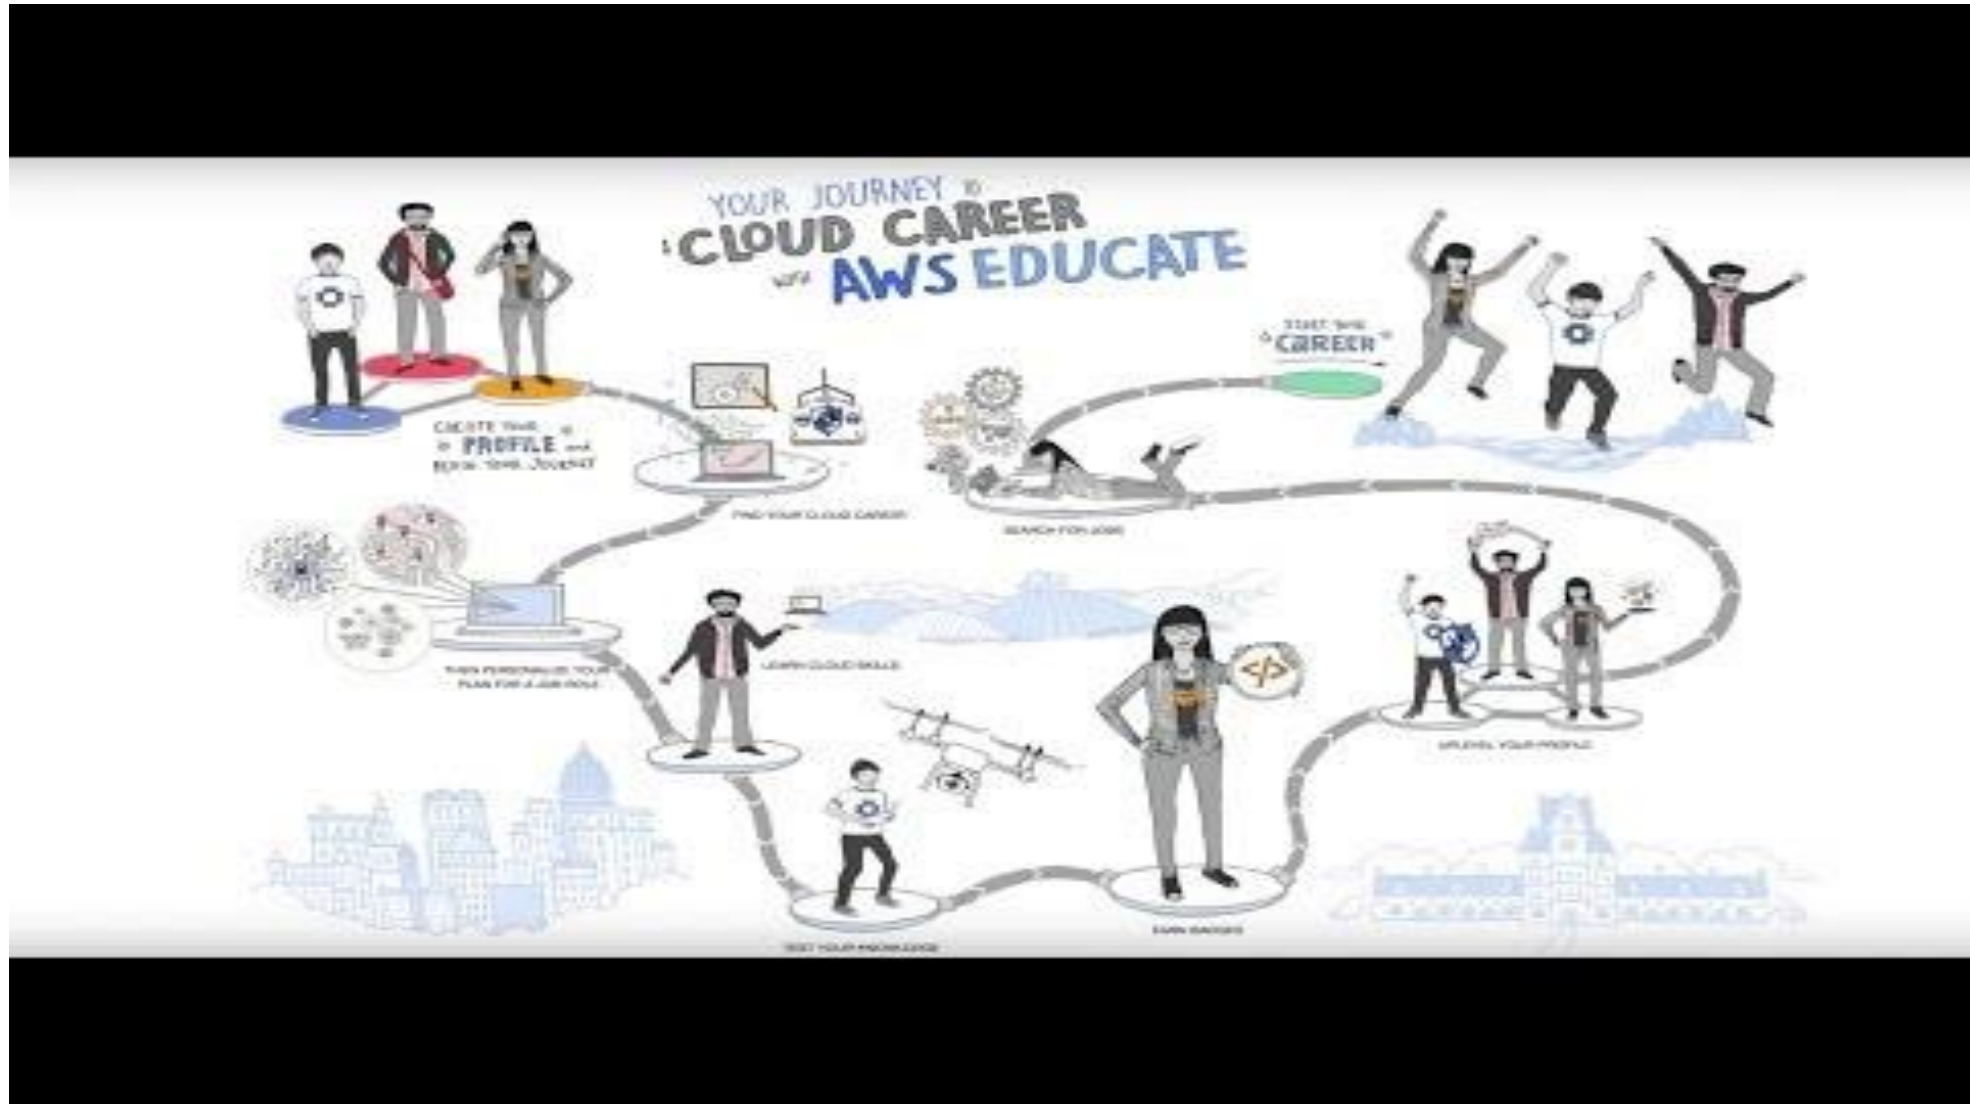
YOUR JOURNEY TO A CLOUD CAREER WITH AWS EDUCATE

CREATE YOUR PROFILE and BEGIN YOUR JOURNEY

FIND YOUR CLOUD CAREER

SEARCH FOR JOBS

START THE CAREER

THEN PERSONALIZE YOUR PLAN FOR A JOB ROLE

LEARN CLOUD SKILLS

UPLEVEL YOUR PROFILE

TEST YOUR KNOWLEDGE

EARN BADGES